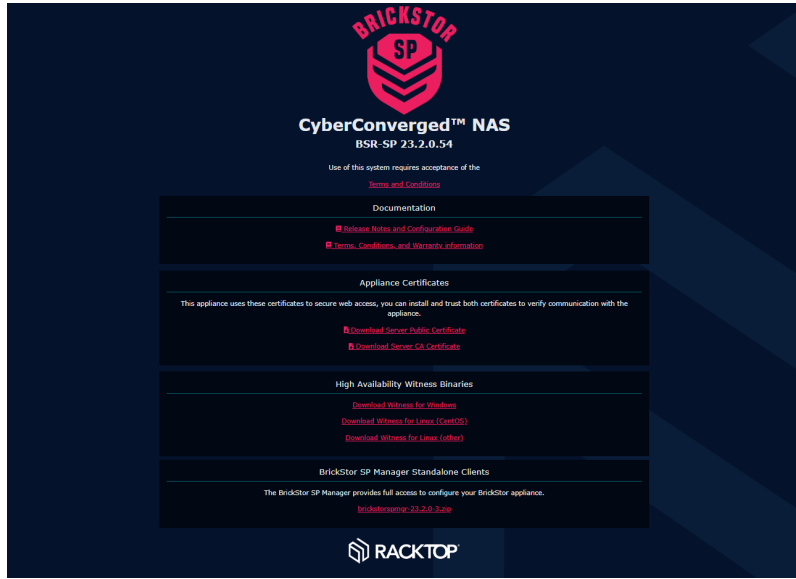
BRICKSTOR
SP

CyberConverged™ NAS
BSR-SP 23.2.0.54

Use of this system requires acceptance of the
Terms and Conditions

Documentation

Release Notes and Configuration Guide
Terms, Conditions, and Warranty information

Appliance Certificates

This appliance uses these certificates to secure web access, you can install and trust both certificates to verify communication with the appliance.

Download Server Public Certificate
Download Server CA Certificate

High Availability Witness Binaries

Download Witness for Windows
Download Witness for Linux (CentOS)
Download Witness for Linux (other)

BrickStor SP Manager Standalone Clients

The BrickStor SP Manager provides full access to configure your BrickStor appliance.

brickstorspmgr-23.2.0-3.zip

RACKTOP